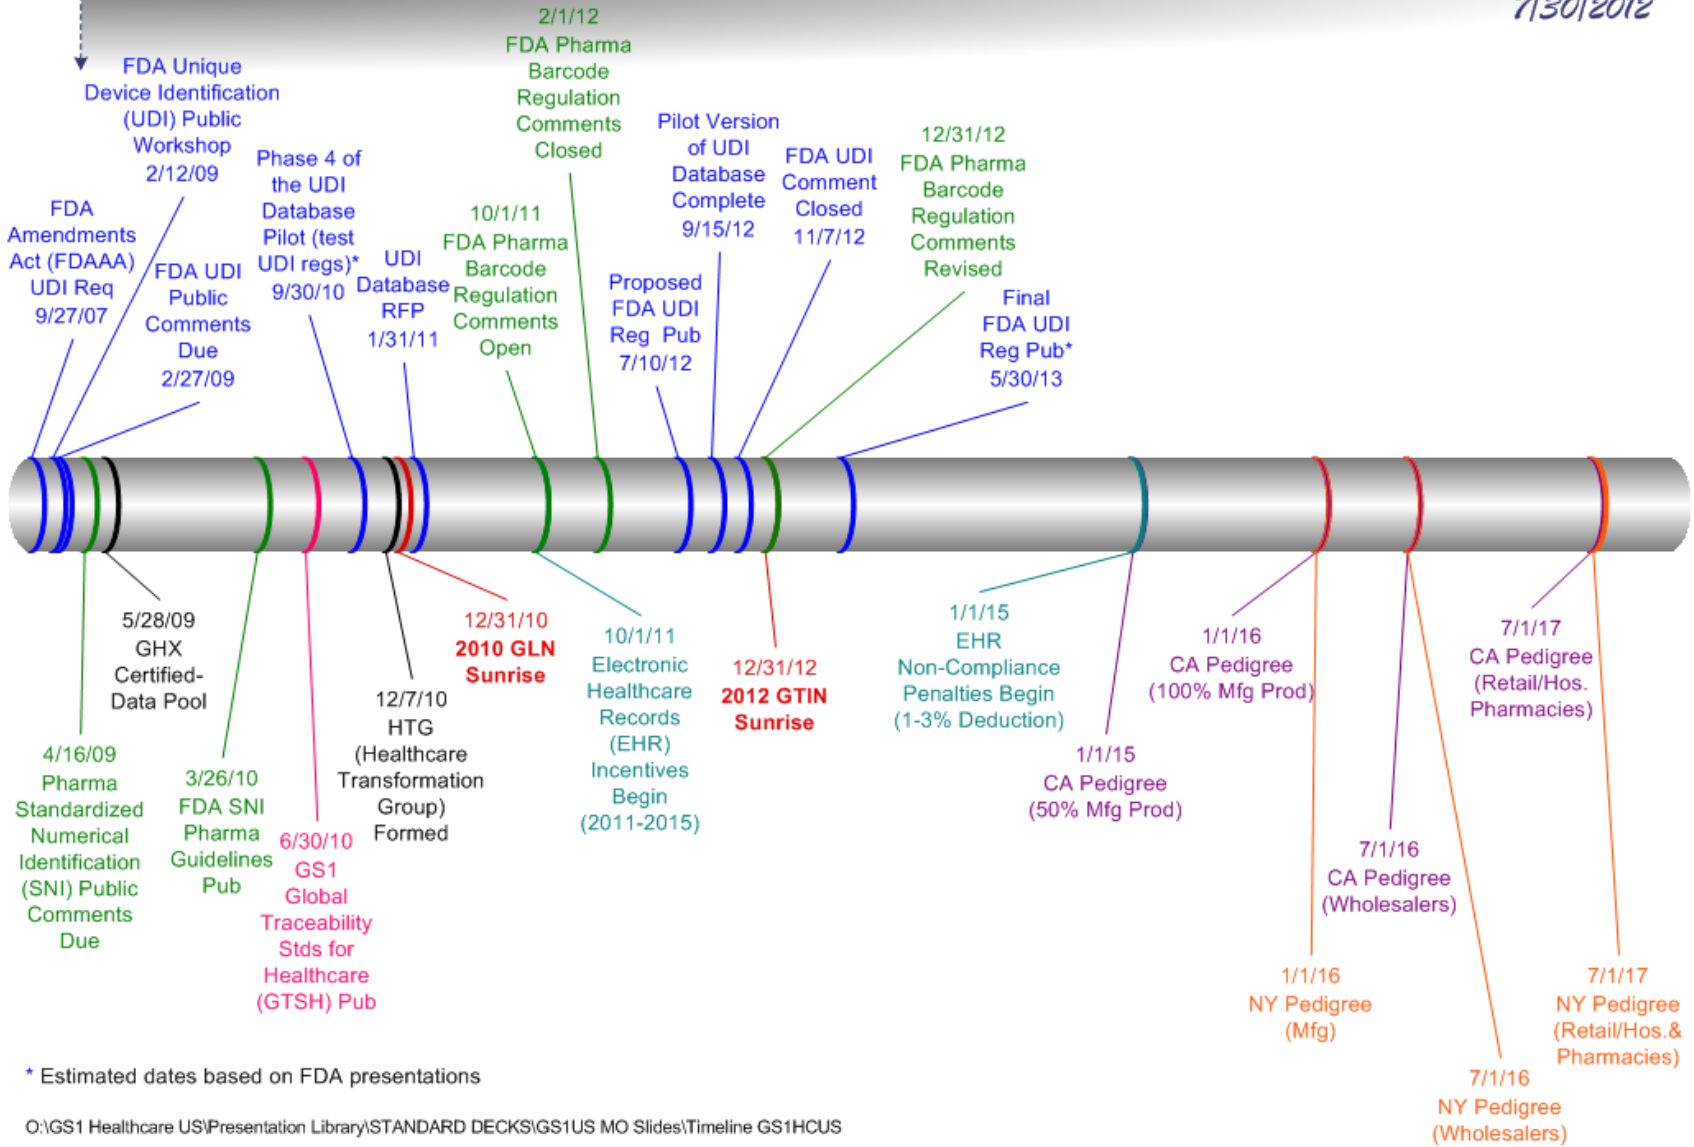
7/30/2012

FDA Amendments Act (FDAAA) UDI Req 9/27/07

FDA Unique Device Identification (UDI) Public Workshop 2/12/09

FDA UDI Public Comments Due 2/27/09

Phase 4 of the UDI Database Pilot (test UDI regs)* 9/30/10

UDI Database RFP 1/31/11

10/1/11 FDA Pharma Barcode Regulation Comments Open

2/1/12 FDA Pharma Barcode Regulation Comments Closed

Proposed FDA UDI Reg Pub 7/10/12

Pilot Version of UDI Database Complete 9/15/12

FDA UDI Comment Closed 11/7/12

12/31/12 FDA Pharma Barcode Regulation Comments Revised

Final FDA UDI Reg Pub* 5/30/13

4/16/09 Pharma Standardized Numerical Identification (SNI) Public Comments Due

5/28/09 GHX Certified-Data Pool

3/26/10 FDA SNI Pharma Guidelines Pub

6/30/10 GS1 Global Traceability Stds for Healthcare (GTSH) Pub

12/7/10 HTG (Healthcare Transformation Group) Formed

12/31/10 2010 GLN Sunrise

10/1/11 Electronic Healthcare Records (EHR) Incentives Begin (2011-2015)

12/31/12 2012 GTIN Sunrise

1/1/15 EHR Non-Compliance Penalties Begin (1-3% Deduction)

1/1/15 CA Pedigree (50% Mfg Prod)

1/1/16 CA Pedigree (100% Mfg Prod)

1/1/16 NY Pedigree (Mfg)

7/1/16 CA Pedigree (Wholesalers)

7/1/16 NY Pedigree (Wholesalers)

7/1/17 CA Pedigree (Retail/Hos. Pharmacies)

7/1/17 NY Pedigree (Retail/Hos.& Pharmacies)

* Estimated dates based on FDA presentations

O:\GS1 Healthcare US\Presentation Library\STANDARD DECKS\GS1US MO Slides\Timeline GS1HCUS